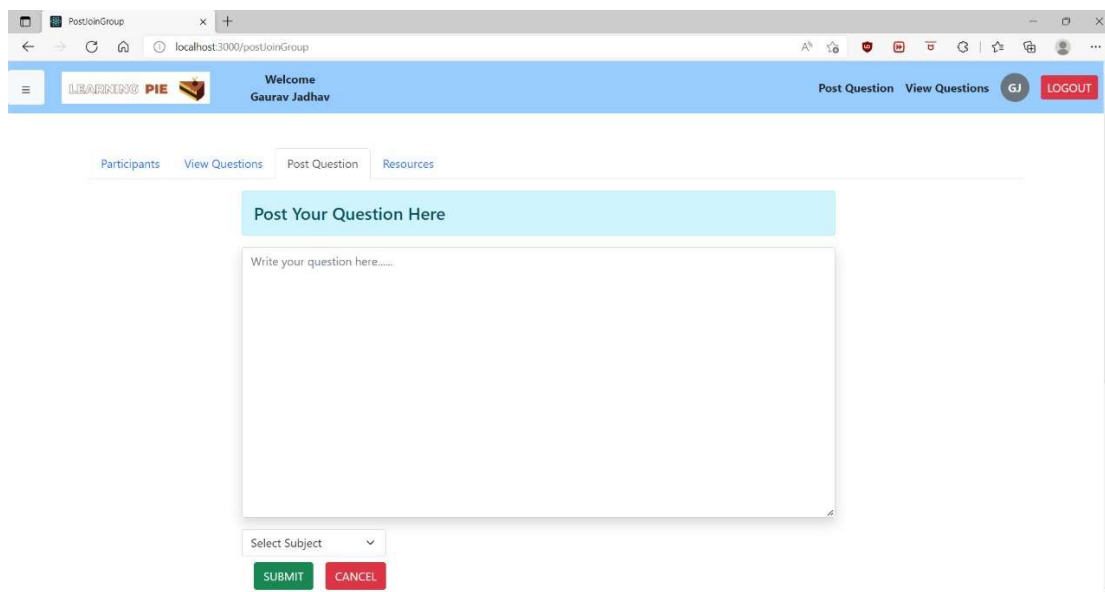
PostJoinGroup

localhost:3000/postJoinGroup

LEARNING PIE

Welcome
Gaurav Jadhav

Post Question View Questions GJ LOGOUT

Participants View Questions Post Question Resources

Post Your Question Here

Write your question here......

Select Subject

SUBMIT CANCEL